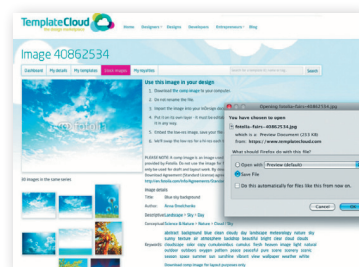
TemplateCloud

Home Designers Designs Developers Entrepreneurs Blog

Image 40862534

Dashboard My details My templates Stock images My royalties

Use this image in your design

1. Download the comp image to your computer
2. Do not rename the file
3. Import the image into your InDesign do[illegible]
4. Post it on its own layer - it must be either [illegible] it in any way
5. Embed the low-res image, save your file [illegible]
6. We'll swap the low-res for a hi-res vers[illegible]

PLEASE NOTE: A comp image is an image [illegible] provided by Fotolia. Do not use the image for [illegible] only be used for draft and layout work. By dow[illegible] Download Agreement (Standard License) upon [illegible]

Image details

Title: Blue sky background
Author: Anna Omelchenko

Descriptive Landscape > Sky > Day

Conceptual Science & Nature > Cloud > Sky

abstract background blue clean cloud day landscape meteorology nature sky sunny texture air atmosphere backdrop beautiful bright clear cloud clouds cloudscape color cozy cumulonimbus cumulus fresh freedom image light outlook ozone outdoor outdoors oxygen pattern peace peaceful pure scene scenery scenic season space summer sun sunshine vibrant view wallpaper weather white

Download comp image for layout purposes only

30 images in the same series

Opening fotolia-fotrs-40862534.jpg

You have chosen to open

fotolia-fotrs-40862534.jpg

which is a: Preview Document (253 KB)

from: https://www.templatecloud.com

What should Firefox do with this file?

Open with Preview (default)

Save File

Do this automatically for files like this from now on.

Cancel OK